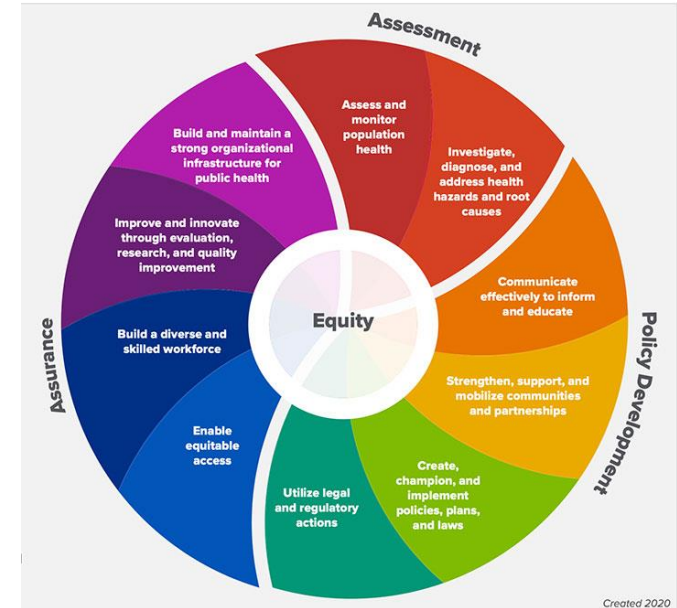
Assessment

Assess and monitor population health

Investigate, diagnose, and address health hazards and root causes

Communicate effectively to inform and educate

Policy Development

Strengthen, support, and mobilize communities and partnerships

Create, champion, and implement policies, plans, and laws

Utilize legal and regulatory actions

Enable equitable access

Assurance

Build a diverse and skilled workforce

Improve and innovate through evaluation, research, and quality improvement

Build and maintain a strong organizational infrastructure for public health

Equity

Created 2020